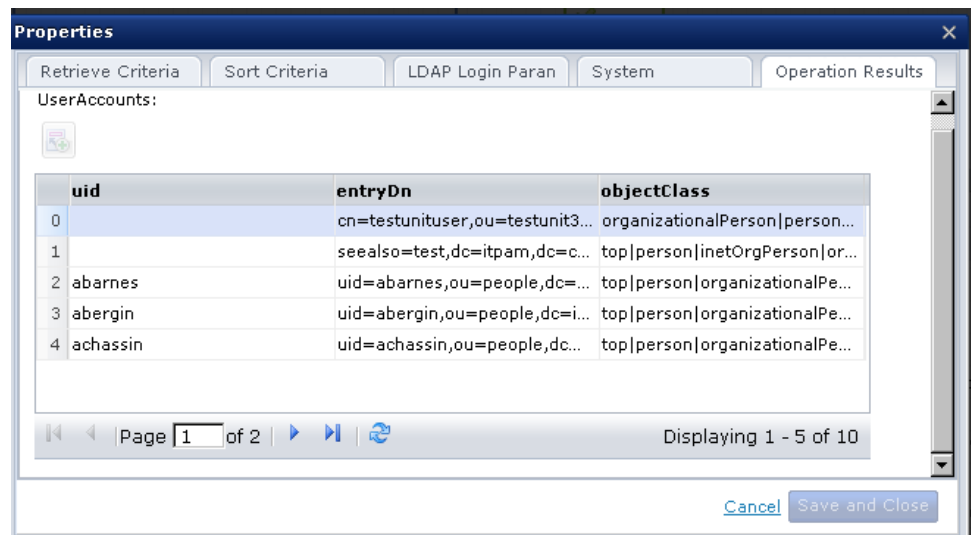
Properties

Retrieve Criteria | Sort Criteria | LDAP Login Paran | System | Operation Results

UserAccounts:

| | uid | entryDn | objectClass |
|---|---|---|---|
| 0 | | cn=testunituser,ou=testunit3... | organizationalPerson\|person... |
| 1 | | seealso=test,dc=itpam,dc=c... | top\|person\|inetOrgPerson\|or... |
| 2 | abarnes | uid=abarnes,ou=people,dc=... | top\|person\|organizationalPe... |
| 3 | abergin | uid=abergin,ou=people,dc=i... | top\|person\|organizationalPe... |
| 4 | achassin | uid=achassin,ou=people,dc... | top\|person\|organizationalPe... |

Page 1 of 2

Displaying 1 - 5 of 10

Cancel Save and Close